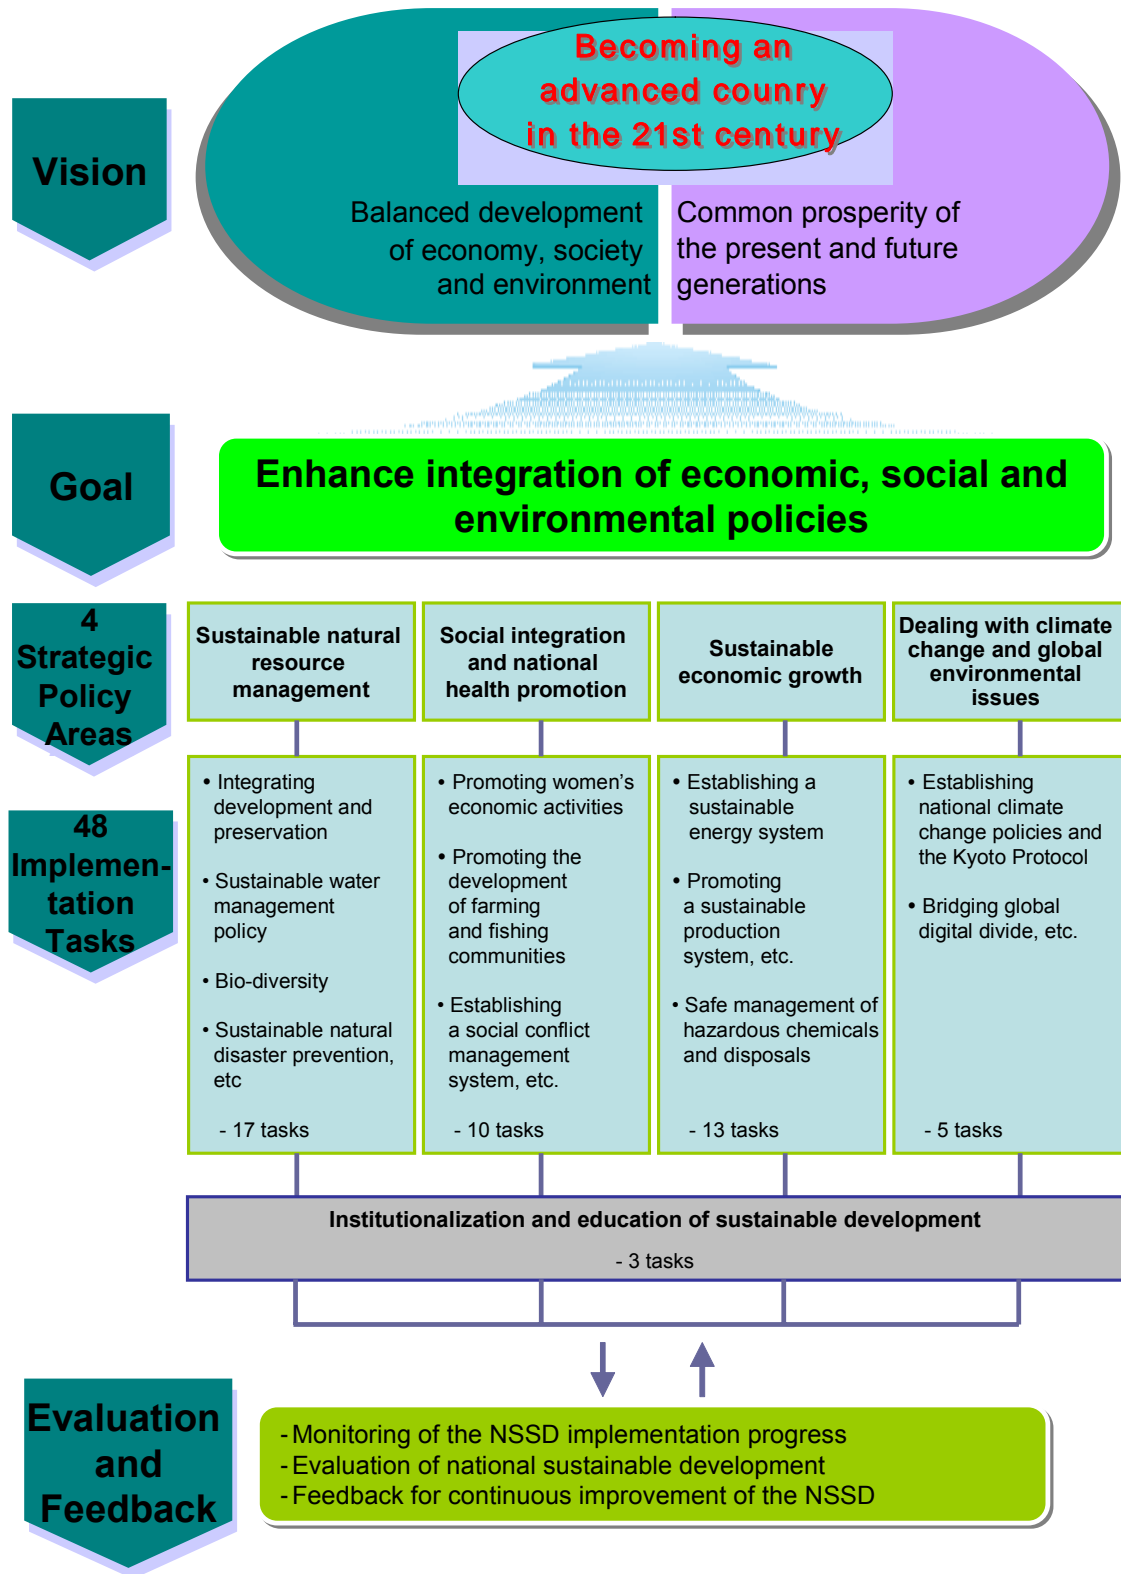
Vision

Becoming an advanced counry in the 21st century

Balanced development of economy, society and environment

Common prosperity of the present and future generations

Goal

Enhance integration of economic, social and environmental policies

4 Strategic Policy Areas

| Sustainable natural resource management | Social integration and national health promotion | Sustainable economic growth | Dealing with climate change and global environmental issues |
|---|---|---|---|

48 Implementation Tasks

| • Integrating development and preservation<br>• Sustainable water management policy<br>• Bio-diversity<br>• Sustainable natural disaster prevention, etc<br>- 17 tasks | • Promoting women's economic activities<br>• Promoting the development of farming and fishing communities<br>• Establishing a social conflict management system, etc.<br>- 10 tasks | • Establishing a sustainable energy system<br>• Promoting a sustainable production system, etc.<br>• Safe management of hazardous chemicals and disposals<br>- 13 tasks | • Establishing national climate change policies and the Kyoto Protocol<br>• Bridging global digital divide, etc.<br>- 5 tasks |
|---|---|---|---|

Institutionalization and education of sustainable development

- 3 tasks

Evaluation and Feedback

- Monitoring of the NSSD implementation progress
- Evaluation of national sustainable development
- Feedback for continuous improvement of the NSSD